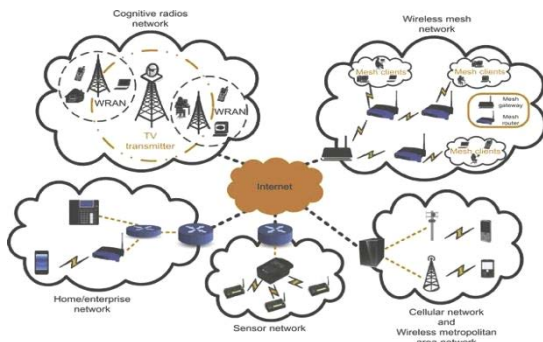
Cognitive radios network

WRAN

WRAN

TV transmitter

Wireless mesh network

Mesh clients

Mesh clients

Mesh gateway

Mesh router

Mesh clients

Internet

Home/enterprise network

Sensor network

Cellular network and Wireless metropolitan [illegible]